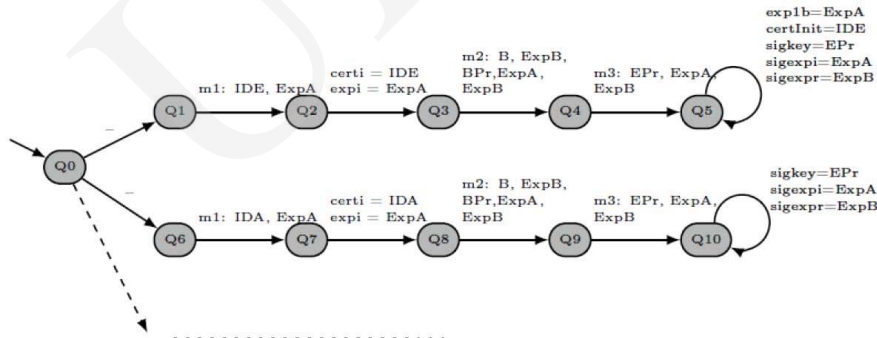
exp1b=ExpA
certInit=IDE
sigkey=EPr
sigexpi=ExpA
sigexpr=ExpB

m1: IDE, ExpA

certi = IDE
expi = ExpA

m2: B, ExpB, BPr,ExpA, ExpB

m3: EPr, ExpA, ExpB

Q0

_

Q1

Q2

Q3

Q4

Q5

_

sigkey=EPr
sigexpi=ExpA
sigexpr=ExpB

m1: IDA, ExpA

certi = IDA
expi = ExpA

m2: B, ExpB, BPr,ExpA, ExpB

m3: EPr, ExpA, ExpB

Q6

Q7

Q8

Q9

Q10